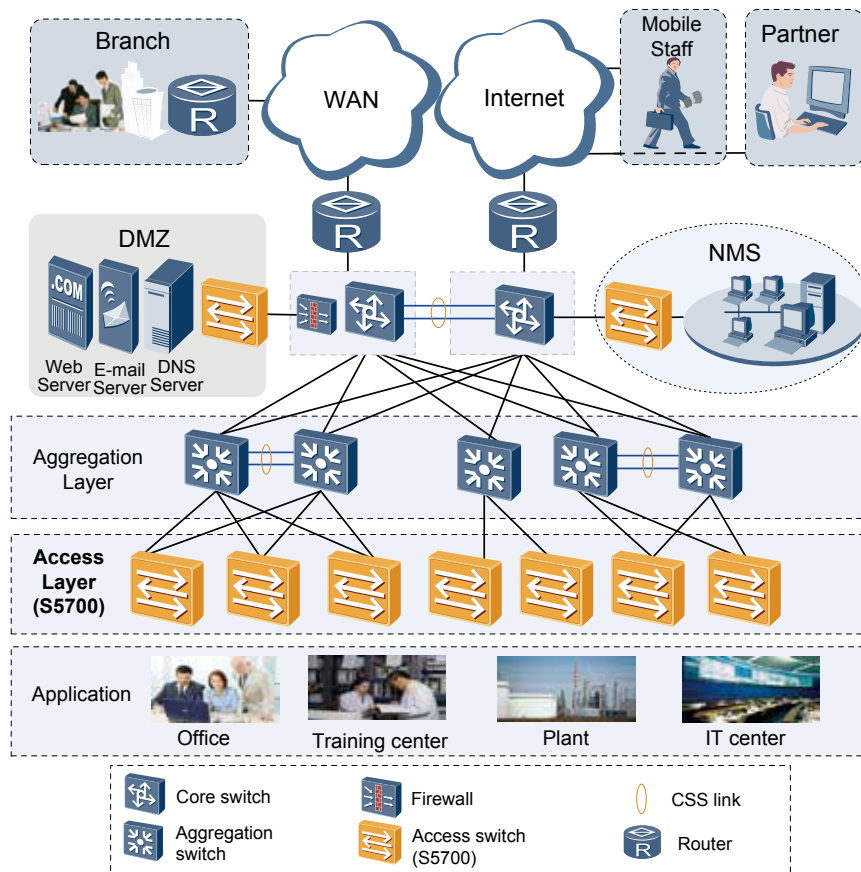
Branch

R

WAN

Internet

Mobile Staff

Partner

R

R

DMZ

.COM

Web Server

E-mail Server

DNS Server

NMS

Aggregation Layer

Access Layer (S5700)

Application

Office

Training center

Plant

IT center

Core switch

Firewall

CSS link

Aggregation switch

Access switch (S5700)

R

Router